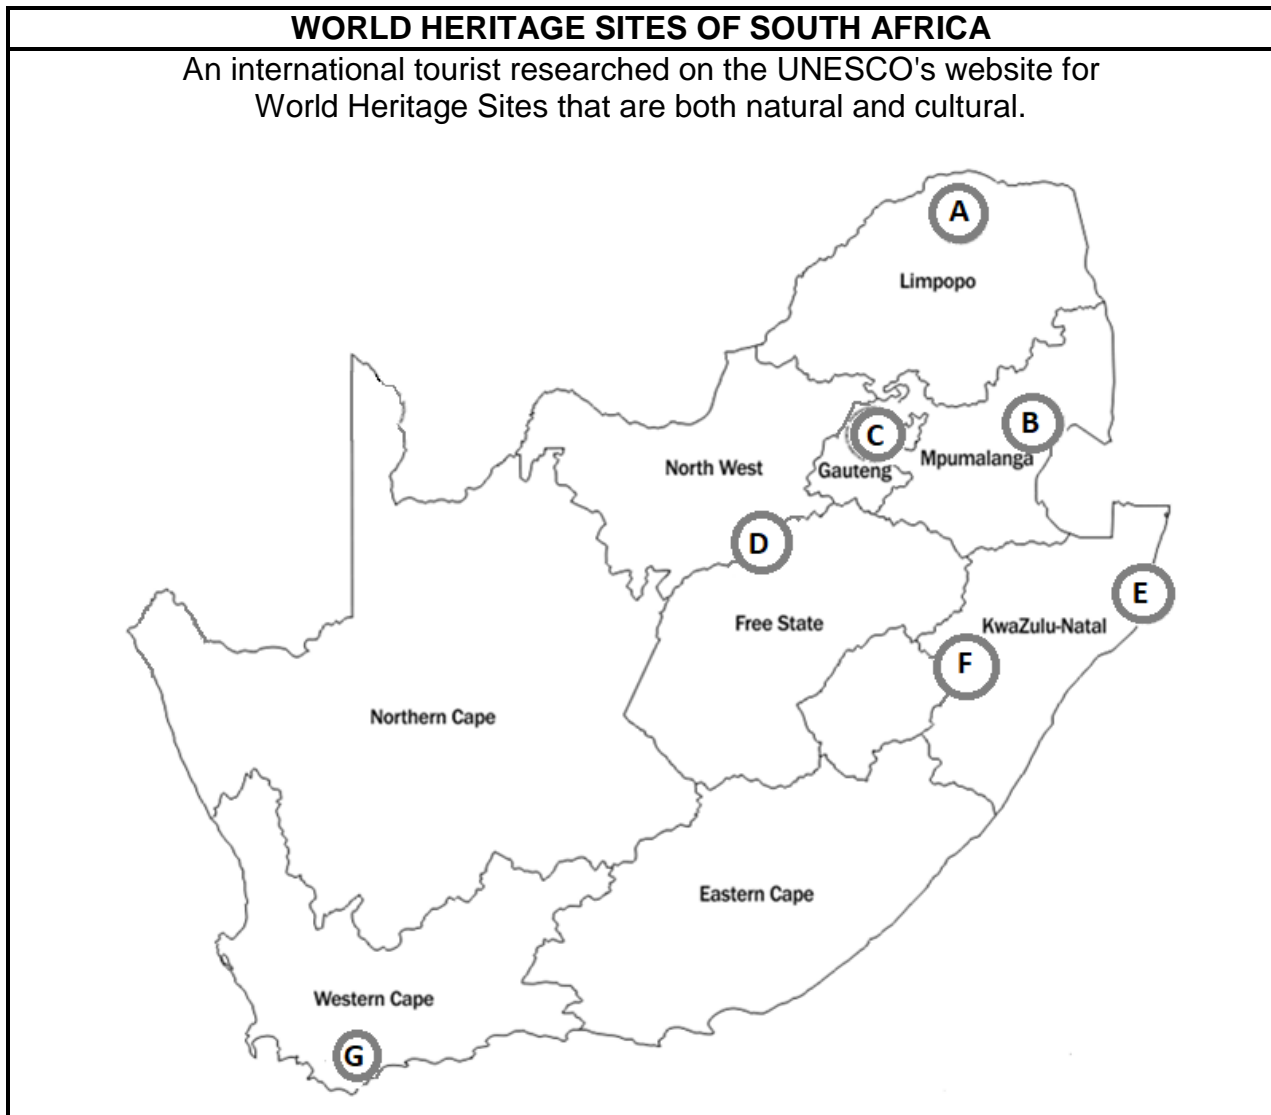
WORLD HERITAGE SITES OF SOUTH AFRICA

An international tourist researched on the UNESCO's website for World Heritage Sites that are both natural and cultural.

A

Limpopo

B

C

North West

Gauteng

Mpumalanga

D

E

Free State

KwaZulu-Natal

F

Northern Cape

Eastern Cape

Western Cape

G